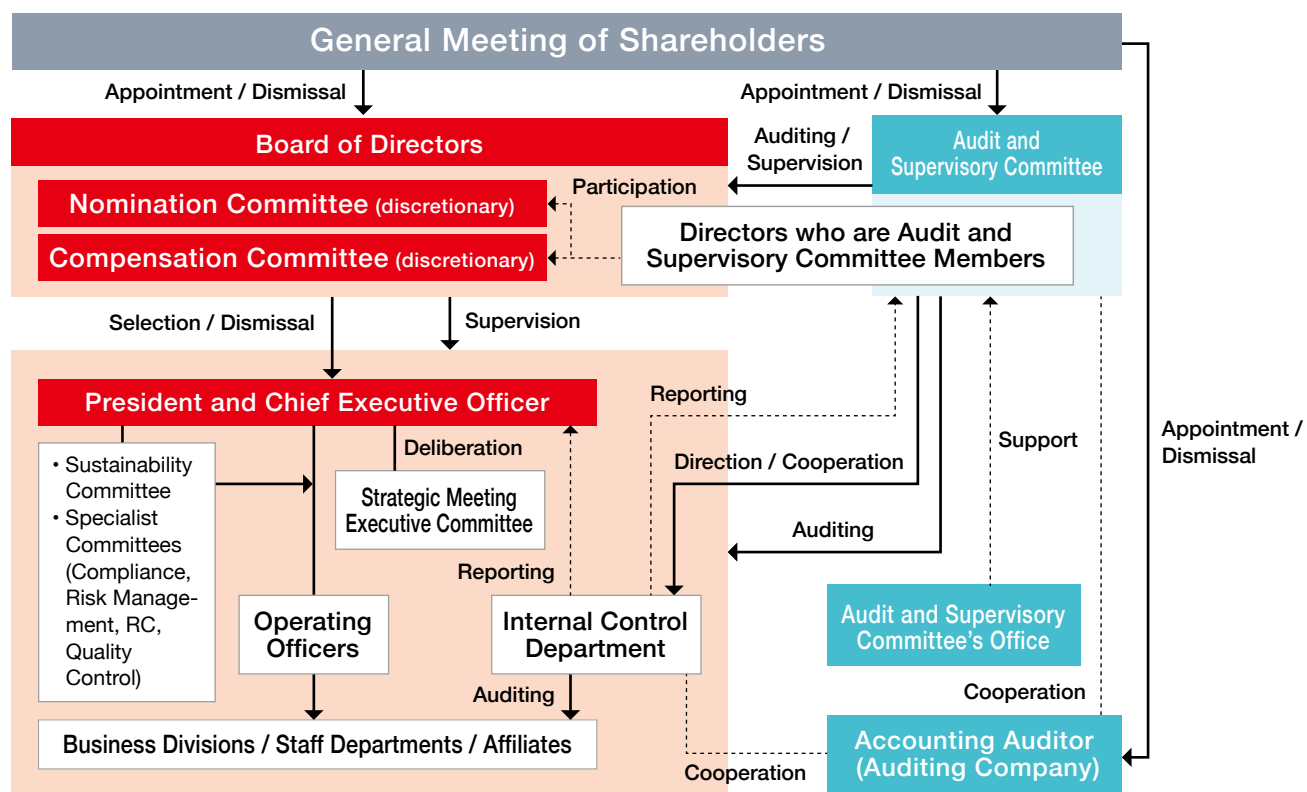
General Meeting of Shareholders

Appointment / Dismissal

Appointment / Dismissal

Board of Directors

Auditing / Supervision

Audit and Supervisory Committee

Participation

Nomination Committee (discretionary)

Compensation Committee (discretionary)

Directors who are Audit and Supervisory Committee Members

Selection / Dismissal

Supervision

President and Chief Executive Officer

Reporting

• Sustainability Committee
• Specialist Committees (Compliance, Risk Management, RC, Quality Control)

Deliberation

Strategic Meeting Executive Committee

Direction / Cooperation

Support

Appointment / Dismissal

Auditing

Reporting

Operating Officers

Internal Control Department

Audit and Supervisory Committee's Office

Auditing

Cooperation

Business Divisions / Staff Departments / Affiliates

Accounting Auditor (Auditing Company)

Cooperation